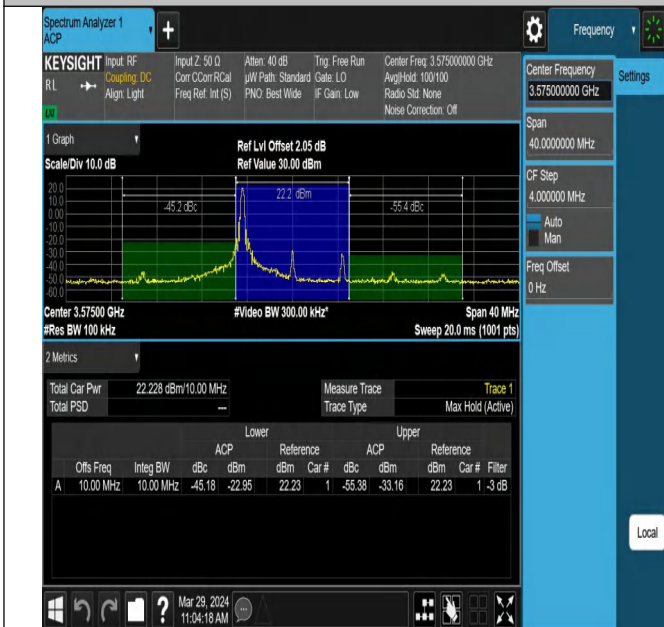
Spectrum Analyzer 1
ACP

Frequency

KEYSIGHT Input: RF
Coupling: DC
Align: Light

RL

LXI

Input Z: 50 Ω
Corr CCorr RCal
Freq Ref: Int (S)

Atten: 40 dB
µW Path: Standard
PNO: Best Wide

Trig: Free Run
Gate: LO
IF Gain: Low

Center Freq: 3.575000000 GHz
Avg|Hold: 100/100
Radio Std: None
Noise Correction: Off

Center Frequency
3.575000000 GHz

Settings

1 Graph

Scale/Div 10.0 dB

Ref Lvl Offset 2.05 dB
Ref Value 30.00 dBm

20.0
10.0
0.00
-10.0
-20.0
-30.0
-40.0
-50.0
-60.0

-45.2 dBc

22.2 dBm

-55.4 dBc

Center 3.57500 GHz
#Res BW 100 kHz

#Video BW 300.00 kHz*

Span 40 MHz
Sweep 20.0 ms (1001 pts)

Span
40.0000000 MHz

CF Step
4.000000 MHz
Auto
Man

Freq Offset
0 Hz

2 Metrics

| Total Car Pwr | 22.228 dBm/10.00 MHz | Measure Trace | Trace 1 |
|---|---|---|---|
| Total PSD | --- | Trace Type | Max Hold (Active) |

| | | | Lower | | | | Upper | | | | |
|---|---|---|---|---|---|---|---|---|---|---|---|
| | | | ACP | | Reference | | ACP | | Reference | | |
| | Offs Freq | Integ BW | dBc | dBm | dBm | Car # | dBc | dBm | dBm | Car # | Filter |
| A | 10.00 MHz | 10.00 MHz | -45.18 | -22.95 | 22.23 | 1 | -55.38 | -33.16 | 22.23 | 1 | -3 dB |

Local

Mar 29, 2024
11:04:18 AM